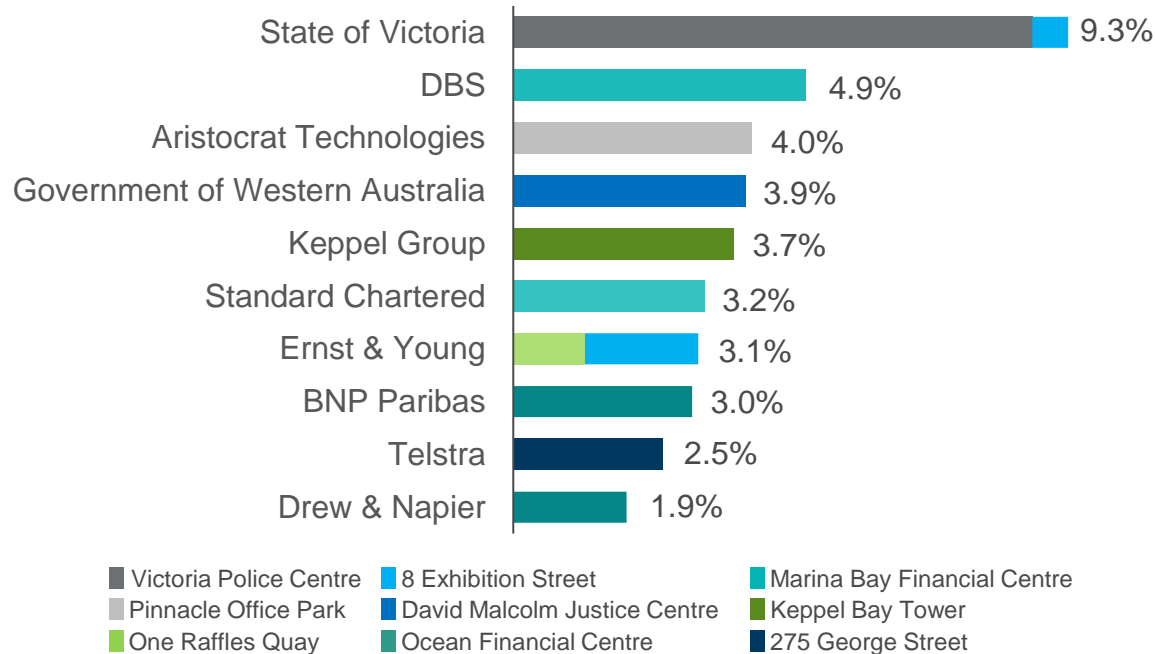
State of Victoria 9.3%
DBS 4.9%
Aristocrat Technologies 4.0%
Government of Western Australia 3.9%
Keppel Group 3.7%
Standard Chartered 3.2%
Ernst & Young 3.1%
BNP Paribas 3.0%
Telstra 2.5%
Drew & Napier 1.9%

Victoria Police Centre
8 Exhibition Street
Marina Bay Financial Centre
Pinnacle Office Park
David Malcolm Justice Centre
Keppel Bay Tower
One Raffles Quay
Ocean Financial Centre
275 George Street